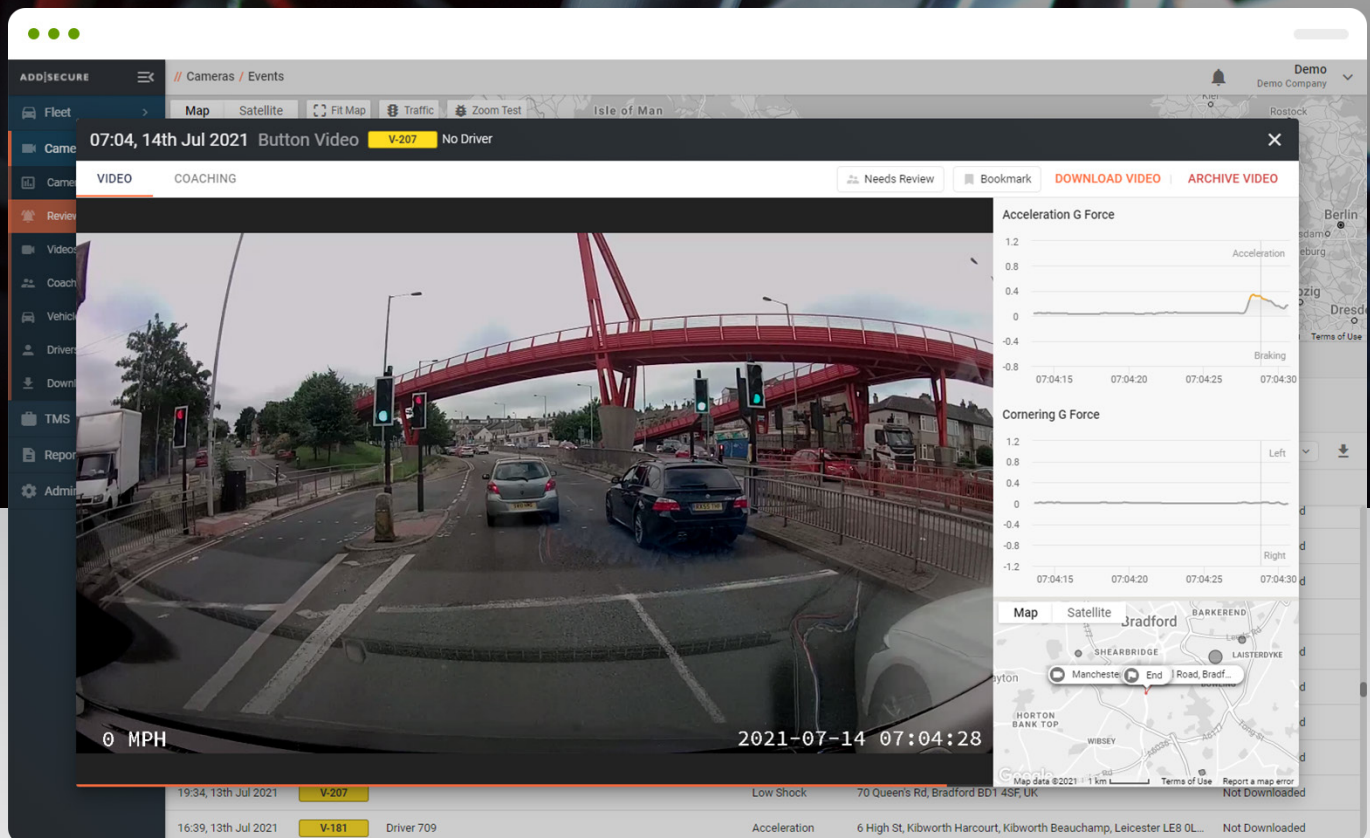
ADDSECURE

Fleet
Came
Came
Review
Videos
Coach
Vehicl
Drivers
Down
TMS
Repor
Admi

// Cameras / Events

Demo
Demo Company

Map Satellite Fit Map Traffic Zoom Test

Isle of Man
Kiel
Rostock
Berlin
Dresd
Terms of Use

07:04, 14th Jul 2021 Button Video V-207 No Driver

VIDEO COACHING

Needs Review Bookmark DOWNLOAD VIDEO ARCHIVE VIDEO

0 MPH 2021-07-14 07:04:28

Acceleration G Force
1.2
0.8
0.4
0
-0.4
-0.8
Acceleration
Braking
07:04:15 07:04:20 07:04:25 07:04:30

Cornering G Force
1.2
0.8
0.4
0
-0.4
-0.8
-1.2
Left
Right
07:04:15 07:04:20 07:04:25 07:04:30

Map Satellite
Bradford
BARKEREND
SHEARBRIDGE
LAISTERDYKE
Mancheste End Road, Bradf...
HORTON BANK TOP
WIBSEY
Map data ©2021 1 km Terms of Use Report a map error

| 19:34, 13th Jul 2021 | V-207 | | Low Shock | 70 Queen's Rd, Bradford BD1 4SF, UK | Not Downloaded |
|---|---|---|---|---|---|
| 16:39, 13th Jul 2021 | V-181 | Driver 709 | Acceleration | 6 High St, Kibworth Harcourt, Kibworth Beauchamp, Leicester LE8 0L... | Not Downloaded |